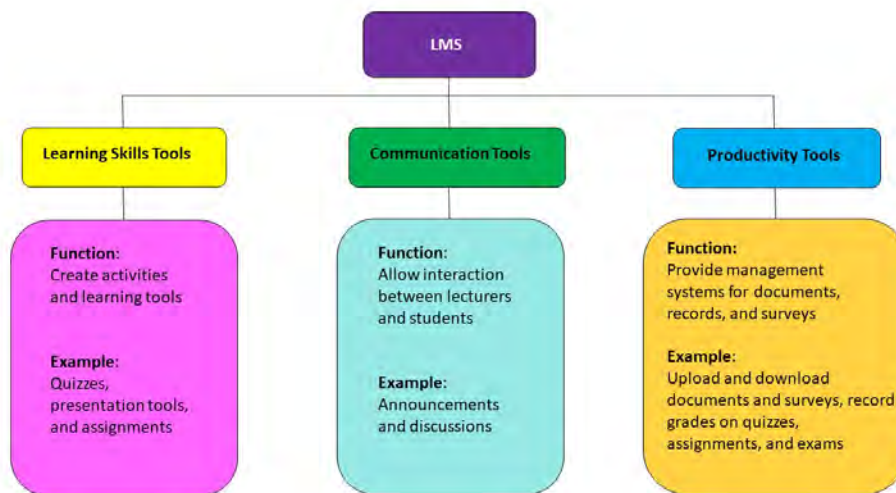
LMS

Learning Skills Tools

Function:
Create activities and learning tools

Example:
Quizzes, presentation tools, and assignments

Communication Tools

Function:
Allow interaction between lecturers and students

Example:
Announcements and discussions

Productivity Tools

Function:
Provide management systems for documents, records, and surveys

Example:
Upload and download documents and surveys, record grades on quizzes, assignments, and exams